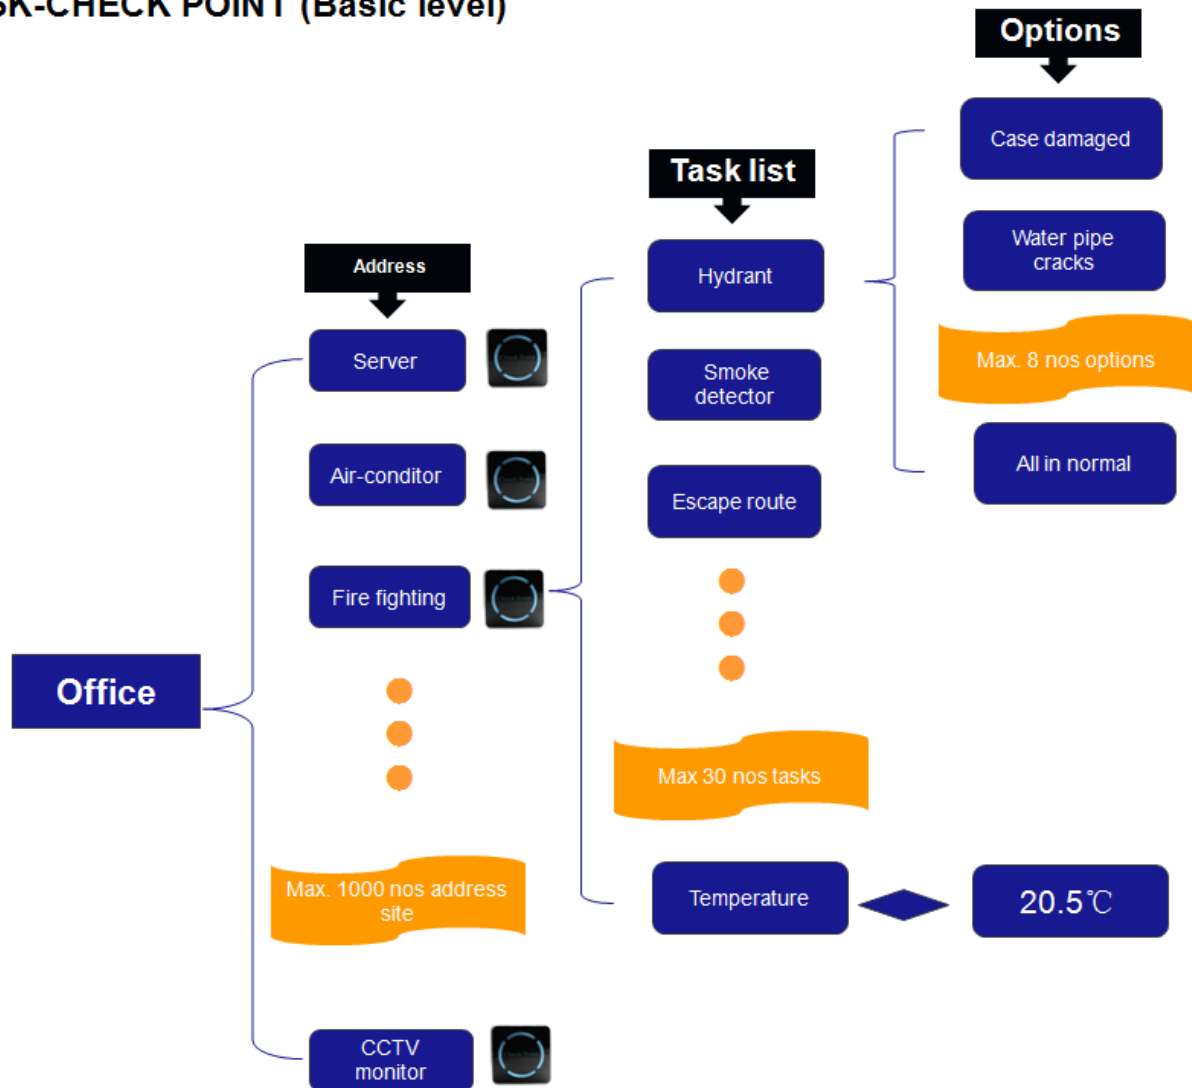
SK-CHECK POINT (Basic level)

Options

Case damaged

Water pipe cracks

Max. 8 nos options

All in normal

Task list

Hydrant

Smoke detector

Escape route

Max 30 nos tasks

Temperature

20.5℃

Address

Server

Air-conditor

Fire fighting

Office

Max. 1000 nos address site

CCTV monitor